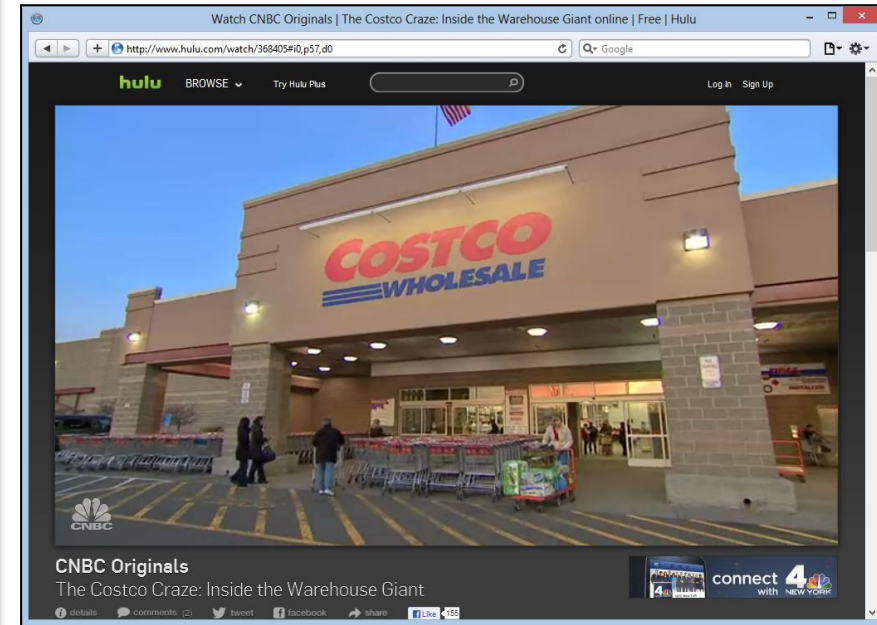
Watch CNBC Originals | The Costco Craze: Inside the Warehouse Giant online | Free | Hulu

http://www.hulu.com/watch/368405#i0,p57,d0

Google

hulu BROWSE Try Hulu Plus

Log In Sign Up

COSTCO
WHOLESALE

CNBC

CNBC Originals
The Costco Craze: Inside the Warehouse Giant

details comments (2) tweet facebook share Like 155

connect 4 with NEW YORK